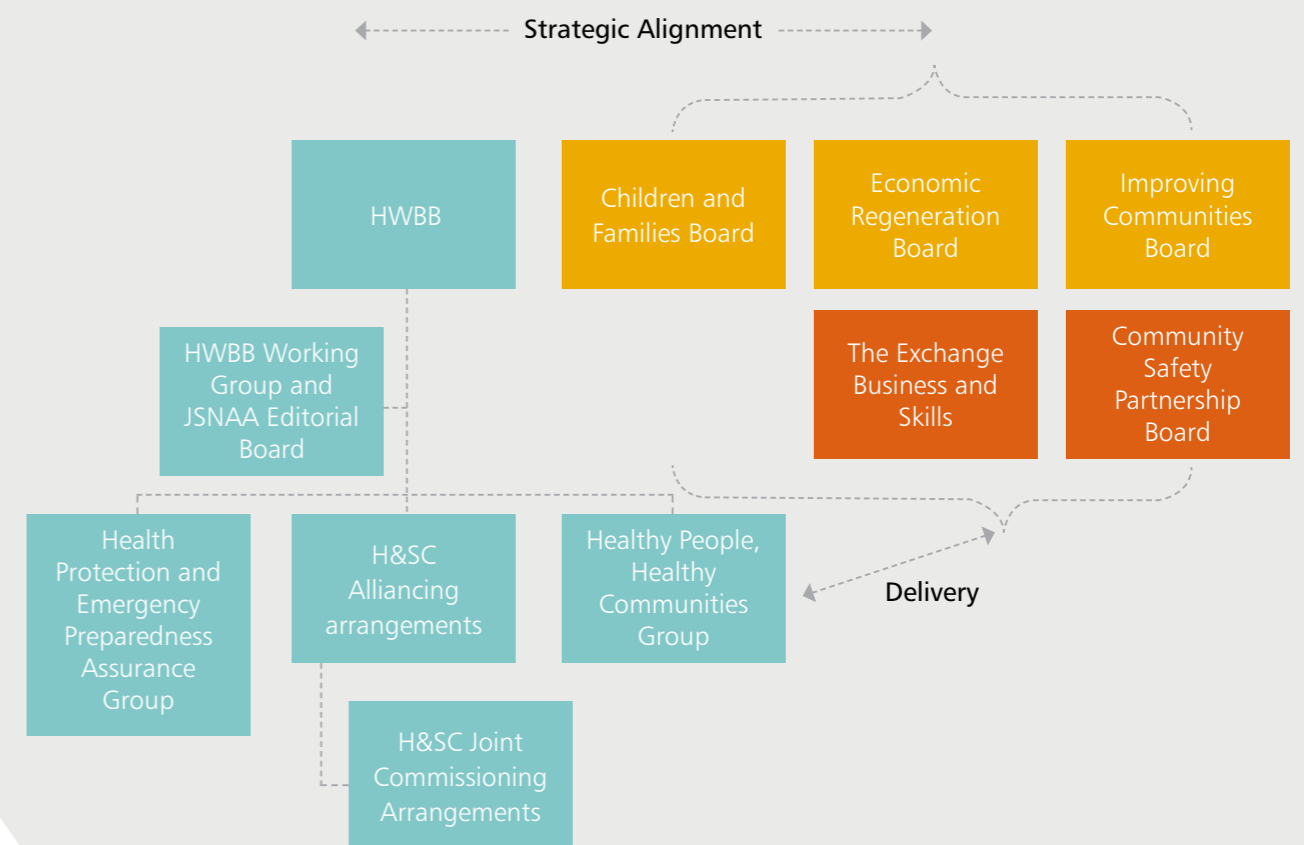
Strategic Alignment

HWBB

Children and Families Board

Economic Regeneration Board

Improving Communities Board

The Exchange Business and Skills

Community Safety Partnership Board

HWBB Working Group and JSNAA Editorial Board

Health Protection and Emergency Preparedness Assurance Group

H&SC Alliancing arrangements

Healthy People, Healthy Communities Group

Delivery

H&SC Joint Commissioning Arrangements